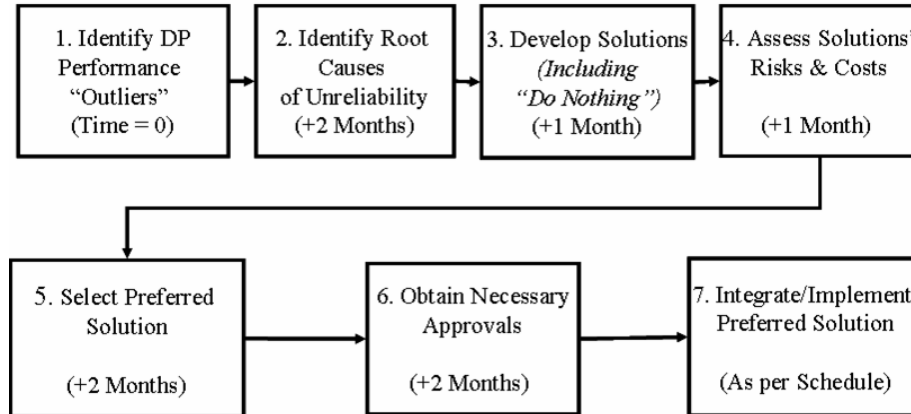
1. Identify DP Performance "Outliers" (Time = 0)

2. Identify Root Causes of Unreliability (+2 Months)

3. Develop Solutions *(Including "Do Nothing")* (+1 Month)

4. Assess Solutions' Risks & Costs (+1 Month)

5. Select Preferred Solution (+2 Months)

6. Obtain Necessary Approvals (+2 Months)

7. Integrate/Implement Preferred Solution (As per Schedule)